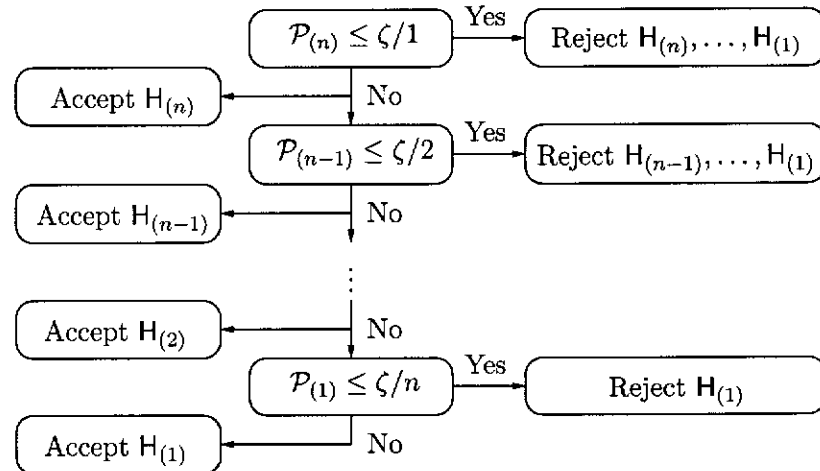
$\mathcal{P}_{(n)} \leq \zeta/1$

Yes

Reject $\mathsf{H}_{(n)}, \ldots, \mathsf{H}_{(1)}$

Accept $\mathsf{H}_{(n)}$

No

$\mathcal{P}_{(n-1)} \leq \zeta/2$

Yes

Reject $\mathsf{H}_{(n-1)}, \ldots, \mathsf{H}_{(1)}$

Accept $\mathsf{H}_{(n-1)}$

No

$\vdots$

Accept $\mathsf{H}_{(2)}$

No

$\mathcal{P}_{(1)} \leq \zeta/n$

Yes

Reject $\mathsf{H}_{(1)}$

Accept $\mathsf{H}_{(1)}$

No